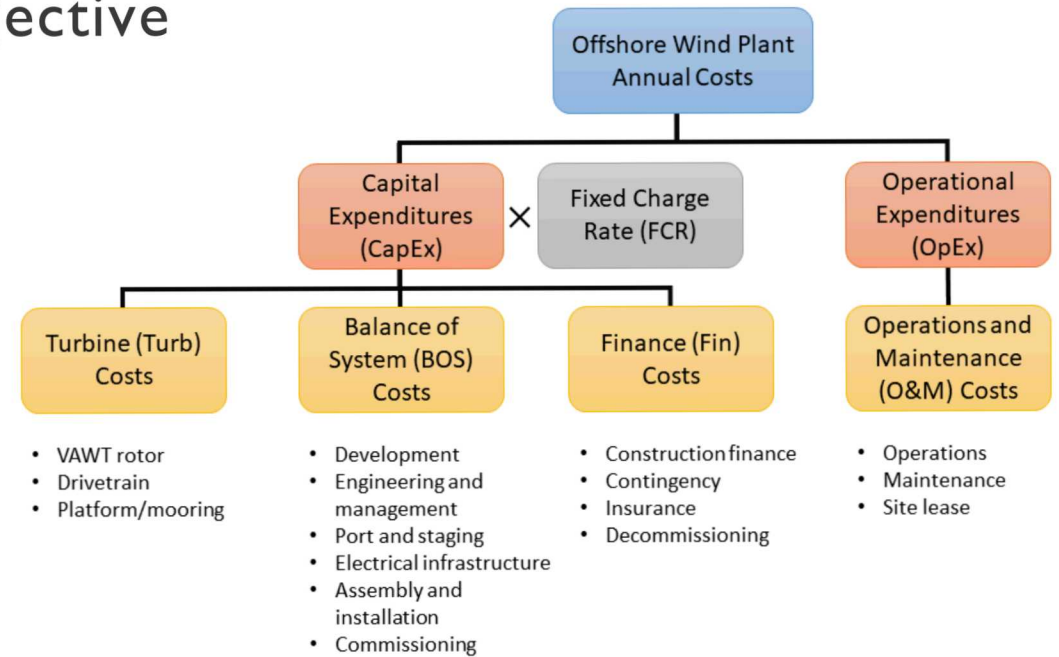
ective

Offshore Wind Plant Annual Costs

Capital Expenditures (CapEx)

×

Fixed Charge Rate (FCR)

Operational Expenditures (OpEx)

Turbine (Turb) Costs

Balance of System (BOS) Costs

Finance (Fin) Costs

Operations and Maintenance (O&M) Costs

- VAWT rotor
- Drivetrain
- Platform/mooring

- Development
- Engineering and management
- Port and staging
- Electrical infrastructure
- Assembly and installation
- Commissioning

- Construction finance
- Contingency
- Insurance
- Decommissioning

- Operations
- Maintenance
- Site lease